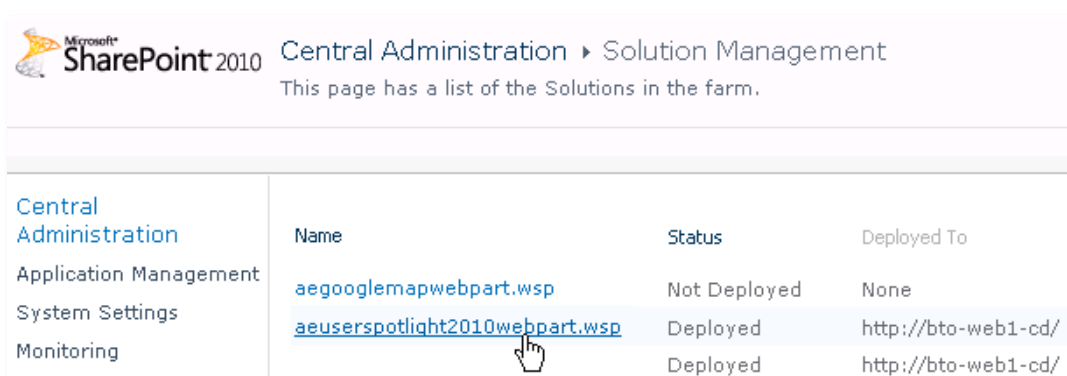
Microsoft SharePoint 2010 Central Administration ▸ Solution Management
This page has a list of the Solutions in the farm.

Central Administration
Application Management
System Settings
Monitoring

| Name | Status | Deployed To |
|---|---|---|
| aegooglemapwebpart.wsp | Not Deployed | None |
| aeuserspotlight2010webpart.wsp | Deployed | http://bto-web1-cd/ |
| | Deployed | http://bto-web1-cd/ |